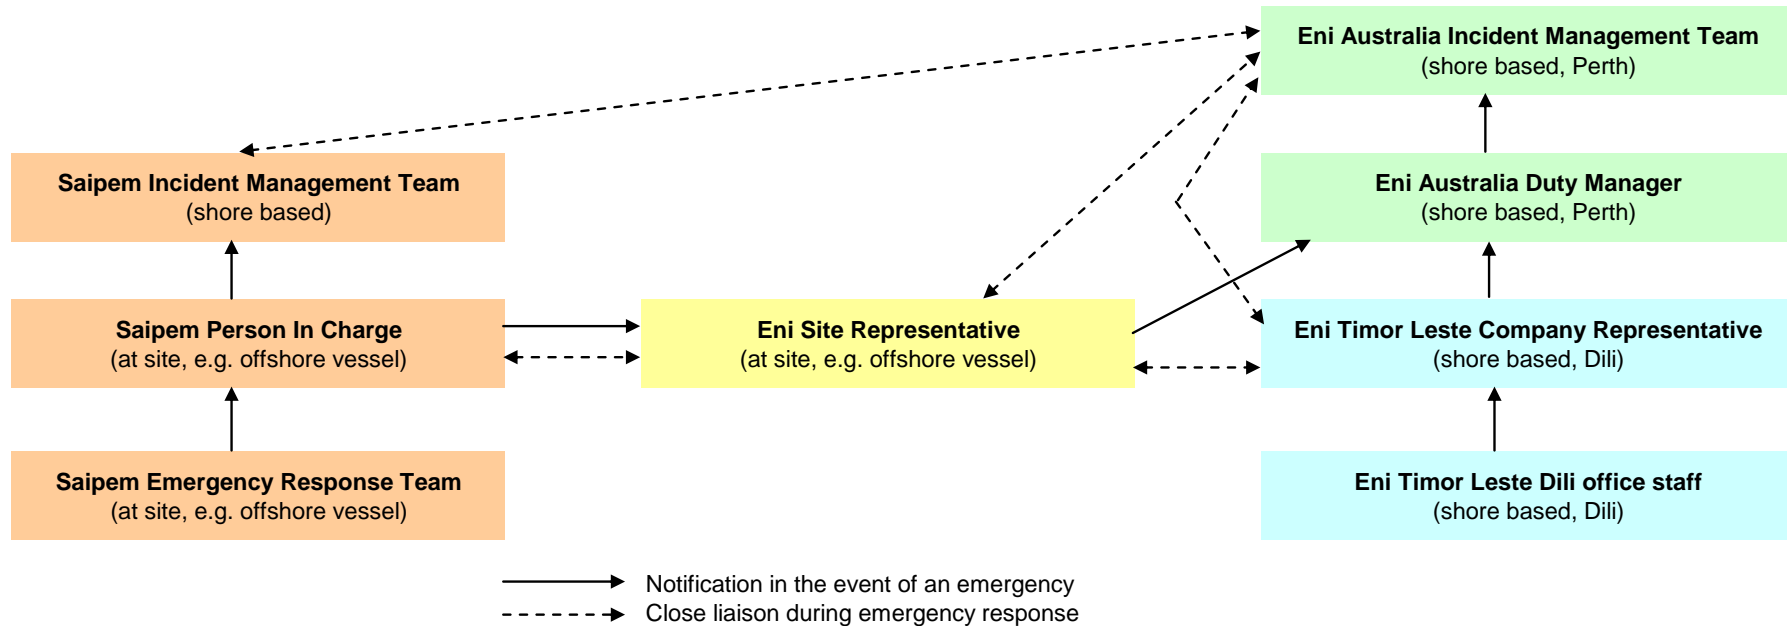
Eni Australia Incident Management Team
(shore based, Perth)

Saipem Incident Management Team
(shore based)

Eni Australia Duty Manager
(shore based, Perth)

Saipem Person In Charge
(at site, e.g. offshore vessel)

Eni Site Representative
(at site, e.g. offshore vessel)

Eni Timor Leste Company Representative
(shore based, Dili)

Saipem Emergency Response Team
(at site, e.g. offshore vessel)

Eni Timor Leste Dili office staff
(shore based, Dili)

Notification in the event of an emergency
Close liaison during emergency response